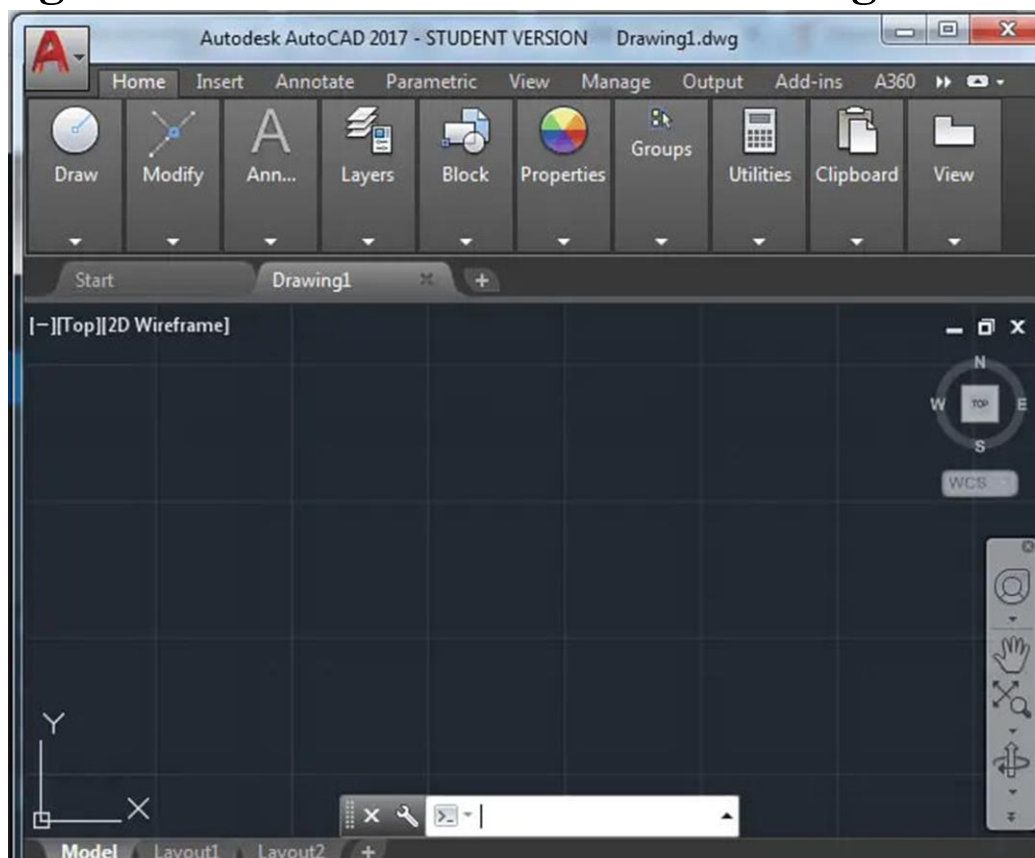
Autodesk AutoCAD 2017 - STUDENT VERSION Drawing1.dwg

Home Insert Annotate Parametric View Manage Output Add-ins A360

Draw Modify Ann... Layers Block Properties Groups Utilities Clipboard View

Start Drawing1 +

[−][Top][2D Wireframe]

N
W TOP E
S
WCS

Y
X

Model Layout1 Layout2 +